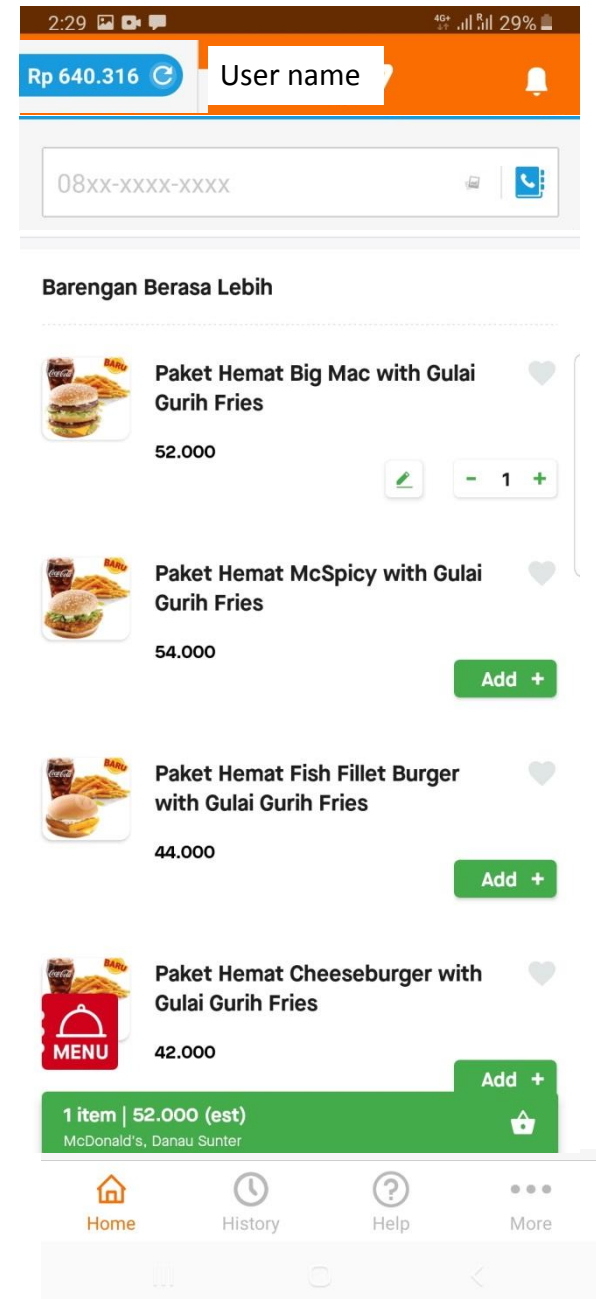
2:29 4G+ 29%

Rp 640.316

User name

08xx-xxxx-xxxx

Barengan Berasa Lebih

BARU

Paket Hemat Big Mac with Gulai Gurih Fries

52.000

- 1 +

BARU

Paket Hemat McSpicy with Gulai Gurih Fries

54.000

Add +

BARU

Paket Hemat Fish Fillet Burger with Gulai Gurih Fries

44.000

Add +

BARU

Paket Hemat Cheeseburger with Gulai Gurih Fries

MENU

42.000

Add +

1 item | 52.000 (est)
McDonald's, Danau Sunter

Home History Help More